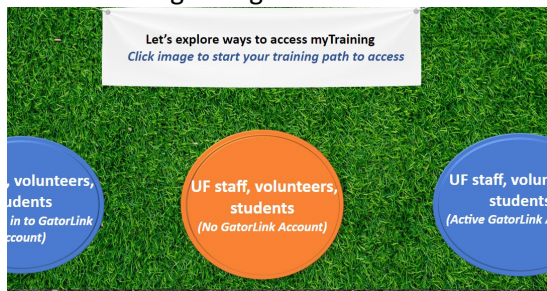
Let's explore ways to access myTraining
Click image to start your training path to access

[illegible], volunteers, students
([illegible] in to GatorLink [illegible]ccount)

UF staff, volunteers, students
(No GatorLink Account)

UF staff, volun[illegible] students
(Active GatorLink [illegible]